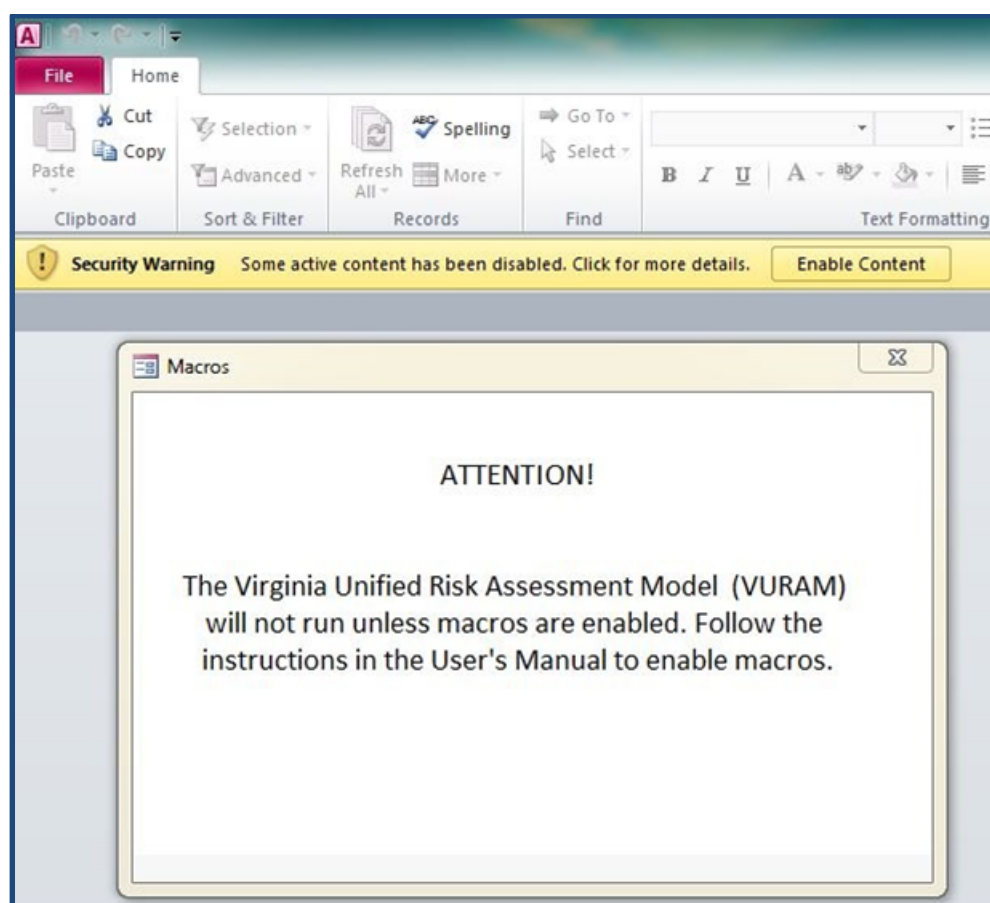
File
Home

Paste
Cut
Copy
Clipboard

Selection
Advanced
Sort & Filter

Refresh All
Spelling
More
Records

Go To
Select
Find

B I U A
Text Formatting

Security Warning Some active content has been disabled. Click for more details. Enable Content

Macros

ATTENTION!

The Virginia Unified Risk Assessment Model (VURAM) will not run unless macros are enabled. Follow the instructions in the User's Manual to enable macros.